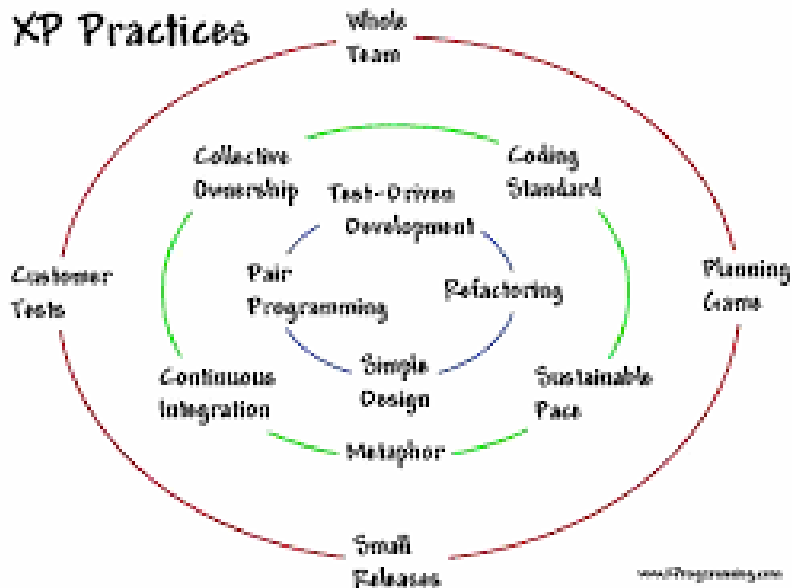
XP Practices

Whole Team

Collective Ownership

Coding Standard

Test-Driven Development

Customer Tests

Pair Programming

Refactoring

Planning Game

Simple Design

Continuous Integration

Sustainable Pace

Metaphor

Small Releases

www.XProgramming.com